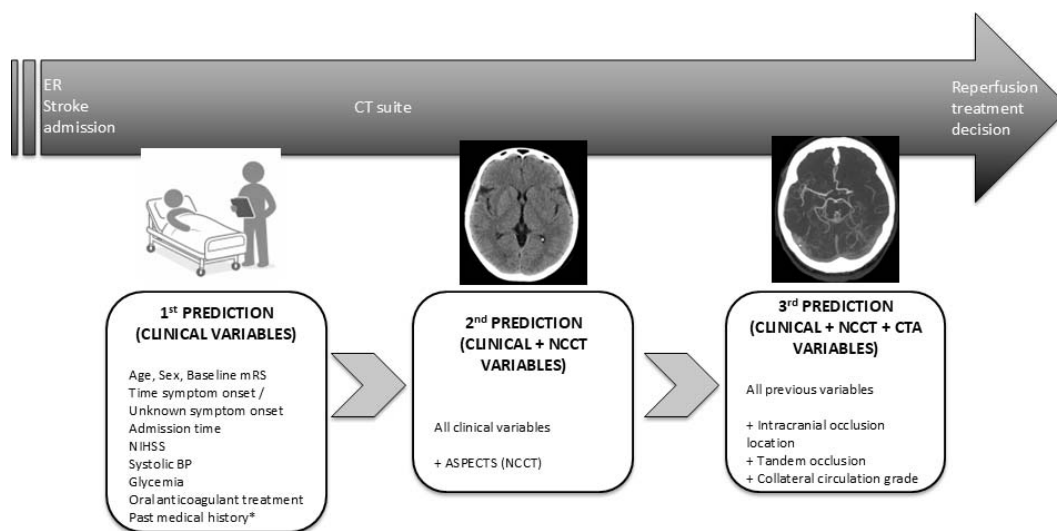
ER
Stroke
admission

CT suite

Reperfusion
treatment
decision

1$^{st}$ PREDICTION
(CLINICAL VARIABLES)

Age, Sex, Baseline mRS
Time symptom onset /
Unknown symptom onset
Admission time
NIHSS
Systolic BP
Glycemia
Oral anticoagulant treatment
Past medical history*

2$^{nd}$ PREDICTION
(CLINICAL + NCCT
VARIABLES)

All clinical variables

+ ASPECTS (NCCT)

3$^{rd}$ PREDICTION
(CLINICAL + NCCT + CTA
VARIABLES)

All previous variables

+ Intracranial occlusion location
+ Tandem occlusion
+ Collateral circulation grade